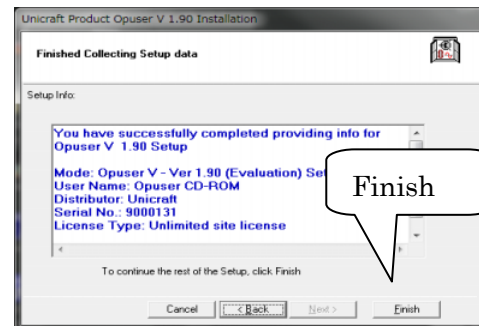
Unicraft Product Opuser V 1.90 Installation

Finished Collecting Setup data

Setup Info:

You have successfully completed providing info for Opuser V 1.90 Setup

Mode: Opuser V - Ver 1.90 (Evaluation) Set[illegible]
User Name: Opuser CD-ROM
Distributor: Unicraft
Serial No.: 9000131
License Type: Unlimited site license

Finish

To continue the rest of the Setup, click Finish

Cancel
< Back
Next >
Finish